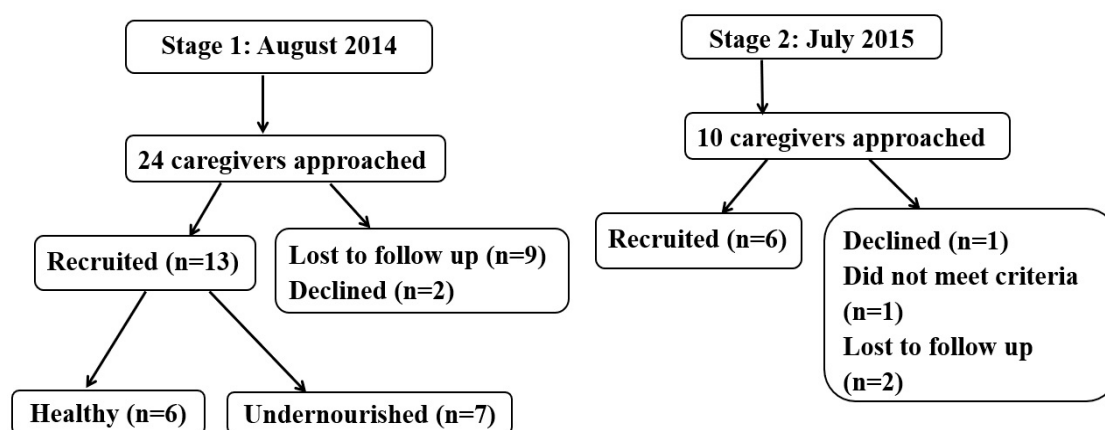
Stage 1: August 2014

24 caregivers approached

Recruited (n=13)

Lost to follow up (n=9)
Declined (n=2)

Healthy (n=6)

Undernourished (n=7)

Stage 2: July 2015

10 caregivers approached

Recruited (n=6)

Declined (n=1)
Did not meet criteria (n=1)
Lost to follow up (n=2)